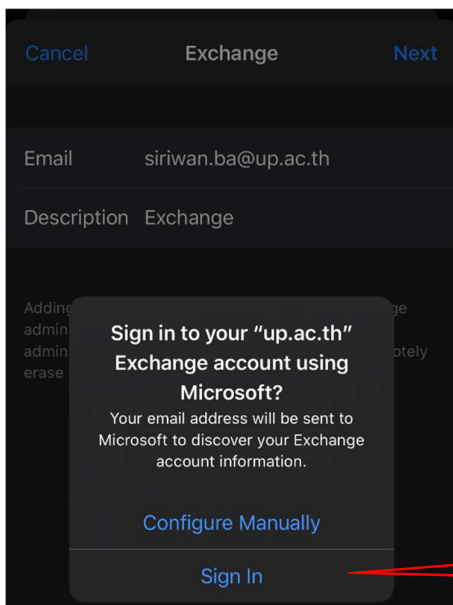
Cancel Exchange Next

Email siriwan.ba@up.ac.th

Description Exchange

Adding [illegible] ge admin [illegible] admin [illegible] otely erase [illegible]

Sign in to your “up.ac.th” Exchange account using Microsoft?

Your email address will be sent to Microsoft to discover your Exchange account information.

Configure Manually

Sign In